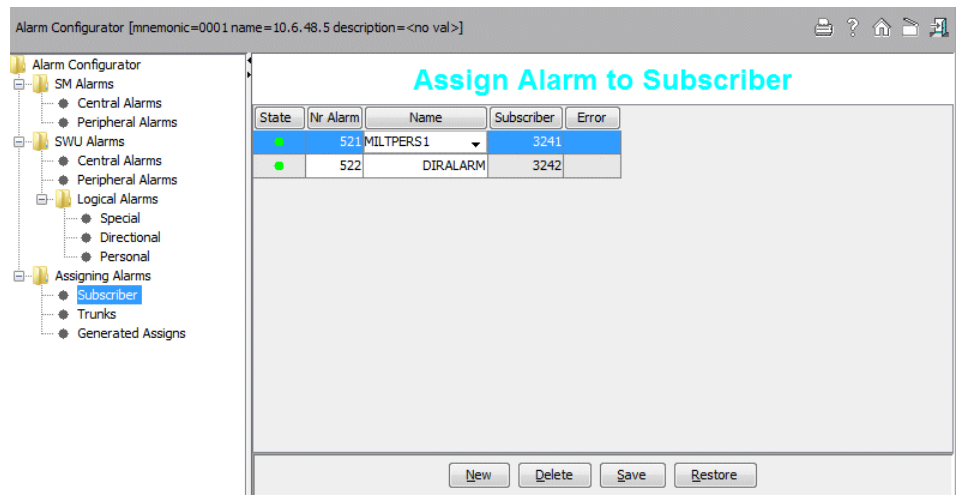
Alarm Configurator [mnemonic=0001 name=10.6.48.5 description=<no val>]

Alarm Configurator
SM Alarms
Central Alarms
Peripheral Alarms
SWU Alarms
Central Alarms
Peripheral Alarms
Logical Alarms
Special
Directional
Personal
Assigning Alarms
Subscriber
Trunks
Generated Assigns

Assign Alarm to Subscriber

| State | Nr Alarm | Name | Subscriber | Error |
|---|---|---|---|---|
| | 521 | MILTPERS1 | 3241 | |
| | 522 | DIRALARM | 3242 | |

New Delete Save Restore